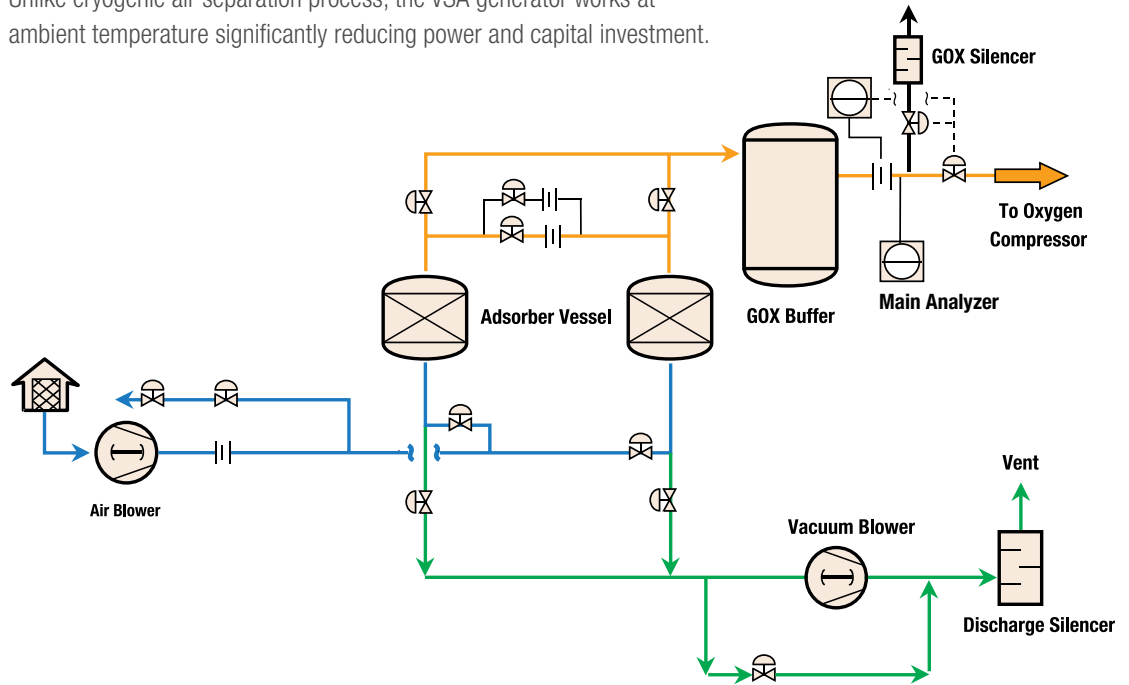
Unlike cryogenic air separation process, the VSA generator works at ambient temperature significantly reducing power and capital investment.

GOX Silencer

To Oxygen Compressor

Main Analyzer

GOX Buffer

Adsorber Vessel

Air Blower

Vent

Vacuum Blower

Discharge Silencer